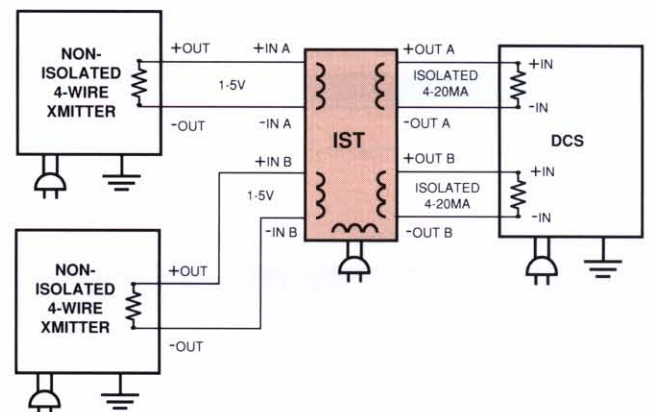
NON-ISOLATED 4-WIRE XMITTER

+OUT

-OUT

+IN A

1-5V

-IN A

IST

+OUT A

ISOLATED 4-20MA

-OUT A

+IN

-IN

DCS

+IN B

1-5V

-IN B

+OUT B

ISOLATED 4-20MA

-OUT B

+IN

-IN

NON-ISOLATED 4-WIRE XMITTER

+OUT

-OUT